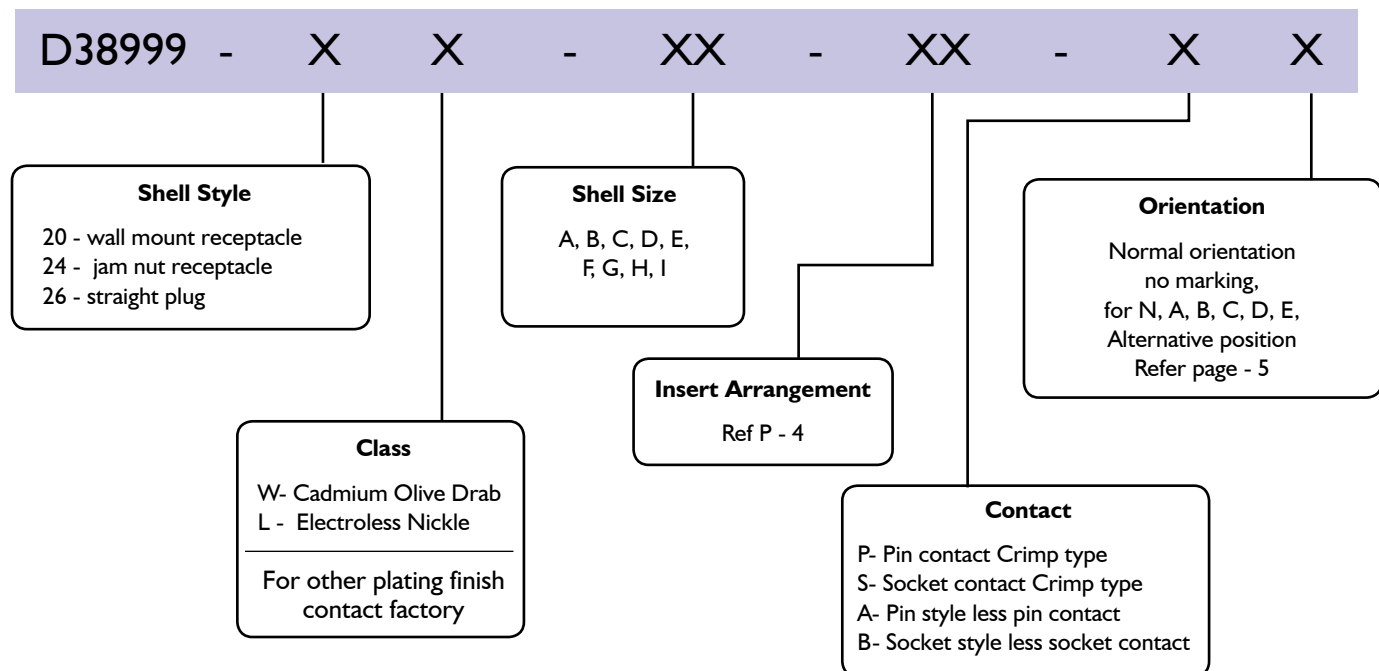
D38999 - X X - XX - XX - X X

Shell Style
20 - wall mount receptacle
24 - jam nut receptacle
26 - straight plug

Shell Size
A, B, C, D, E, F, G, H, I

Orientation
Normal orientation no marking, for N, A, B, C, D, E, Alternative position Refer page - 5

Insert Arrangement
Ref P - 4

Class
W- Cadmium Olive Drab
L - Electroless Nickle

For other plating finish contact factory

Contact
P- Pin contact Crimp type
S- Socket contact Crimp type
A- Pin style less pin contact
B- Socket style less socket contact